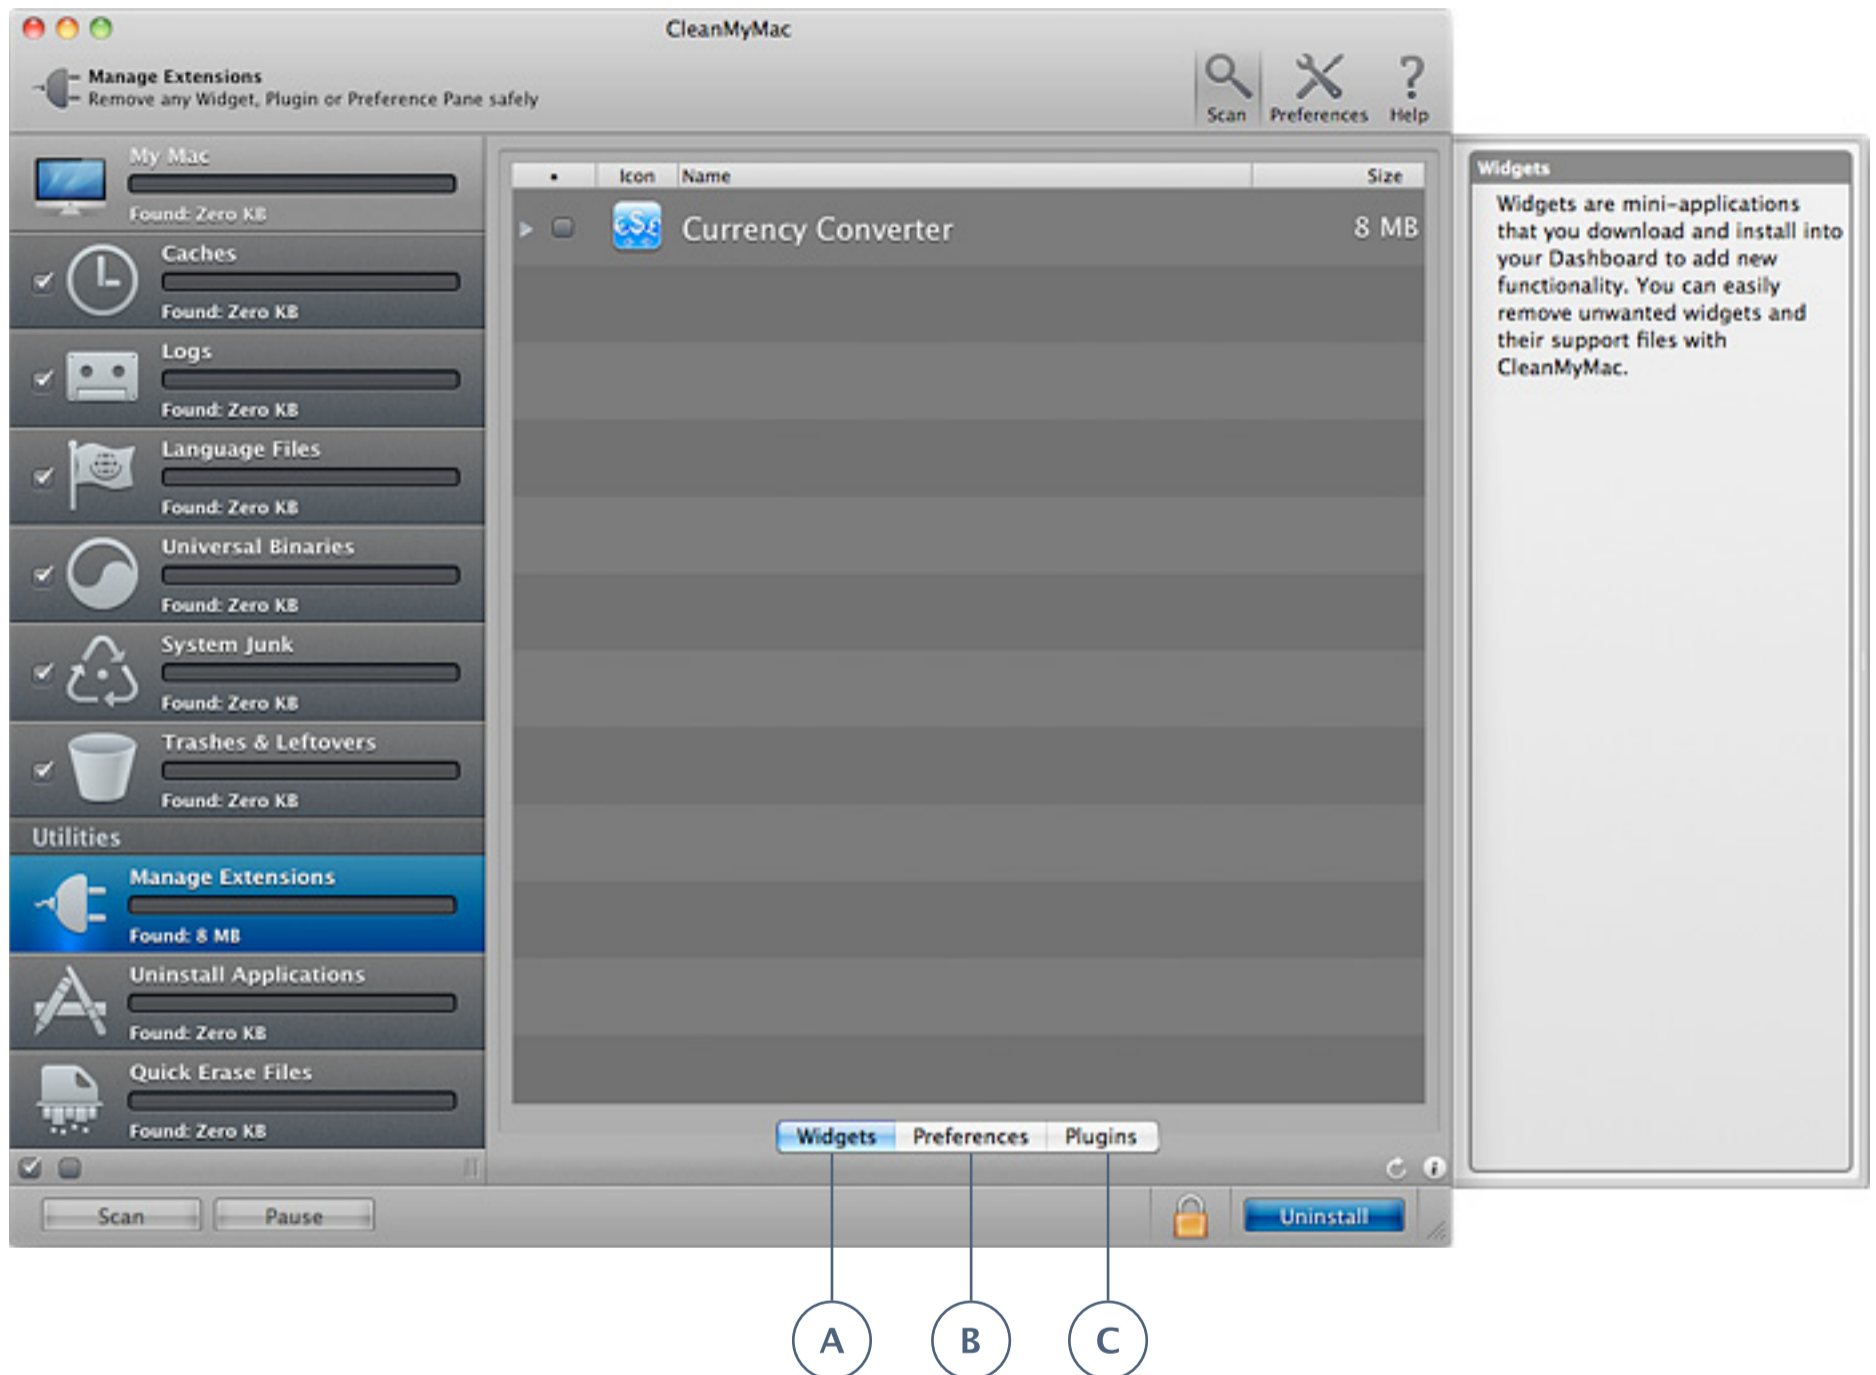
CleanMyMac

Manage Extensions
Remove any Widget, Plugin or Preference Pane safely

Scan Preferences Help

My Mac
Found: Zero KB

Caches
Found: Zero KB

Logs
Found: Zero KB

Language Files
Found: Zero KB

Universal Binaries
Found: Zero KB

System Junk
Found: Zero KB

Trashes & Leftovers
Found: Zero KB

Utilities

Manage Extensions
Found: 8 MB

Uninstall Applications
Found: Zero KB

Quick Erase Files
Found: Zero KB

| • | Icon | Name | Size |
|---|---|---|---|
| | | Currency Converter | 8 MB |

Widgets Preferences Plugins

Scan Pause

Uninstall

Widgets

Widgets are mini-applications that you download and install into your Dashboard to add new functionality. You can easily remove unwanted widgets and their support files with CleanMyMac.

A B C